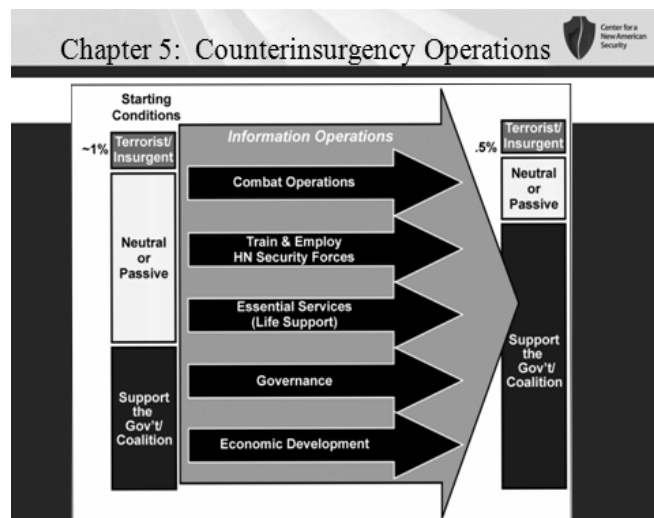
Chapter 5: Counterinsurgency Operations

Center for a New American Security

Starting Conditions

~1%

Terrorist/ Insurgent

Neutral or Passive

Support the Gov't/ Coalition

Information Operations

Combat Operations

Train & Employ HN Security Forces

Essential Services (Life Support)

Governance

Economic Development

.5%

Terrorist/ Insurgent

Neutral or Passive

Support the Gov't/ Coalition